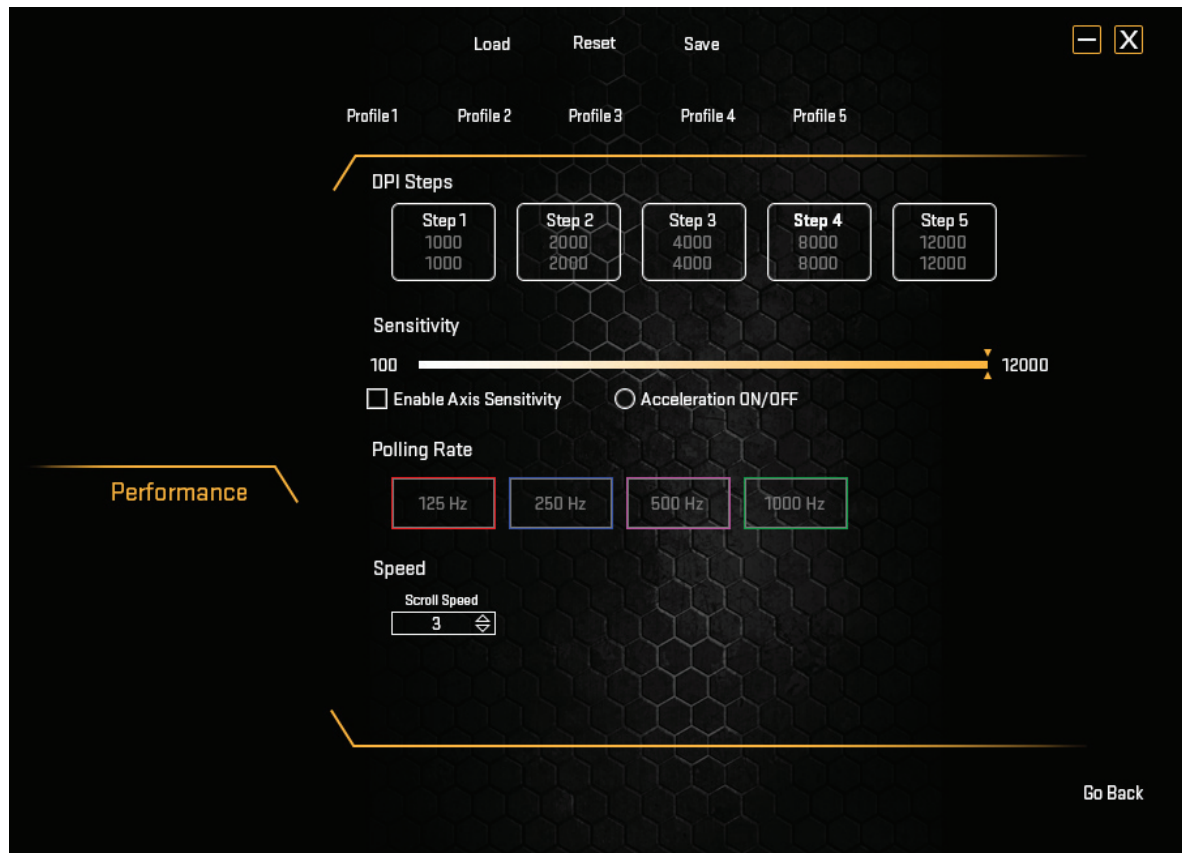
Load Reset Save

Profile 1 Profile 2 Profile 3 Profile 4 Profile 5

DPI Steps

Step 1
1000
1000

Step 2
2000
2000

Step 3
4000
4000

Step 4
8000
8000

Step 5
12000
12000

Sensitivity

100 12000

Enable Axis Sensitivity
Acceleration ON/OFF

Polling Rate

125 Hz 250 Hz 500 Hz 1000 Hz

Performance

Speed

Scroll Speed
3

Go Back